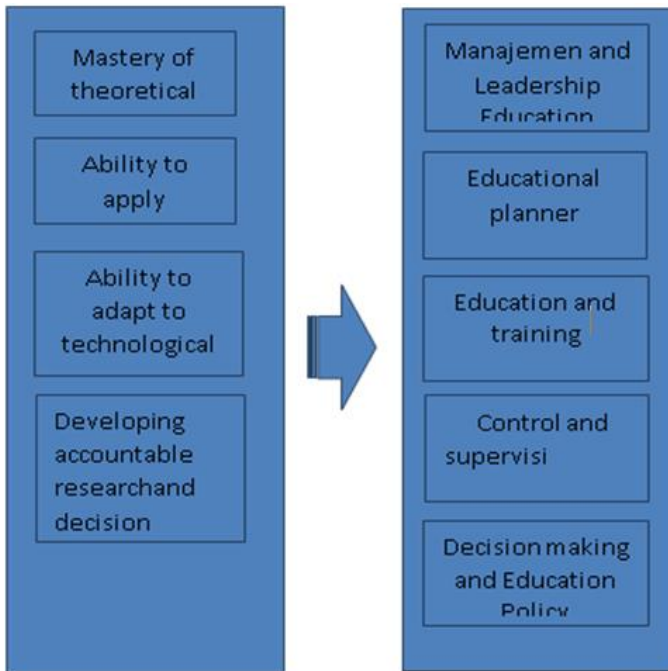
Mastery of theoretical

Ability to apply

Ability to adapt to technological

Developing accountable researchand decision

Manajemen and Leadership Education

Educational planner

Education and training

Control and supervisi

Decision making and Education Policy